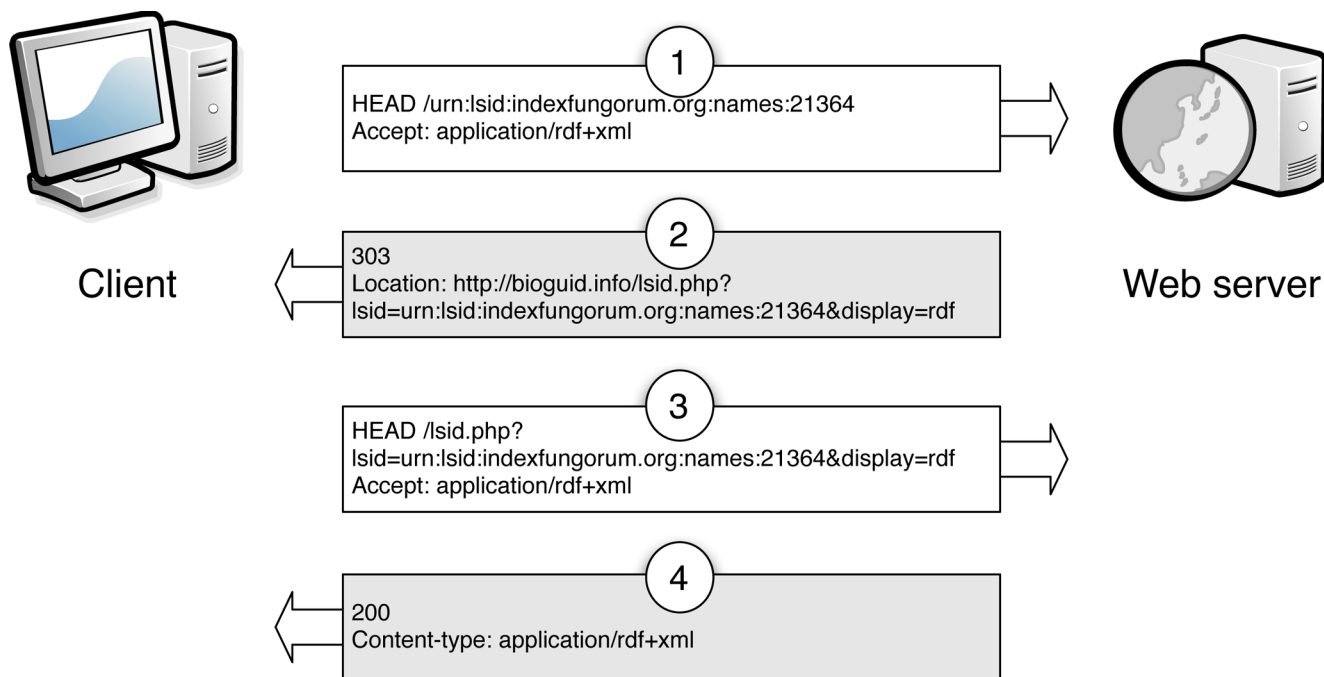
Client

1
HEAD /urn:lsid:indexfungorum.org:names:21364
Accept: application/rdf+xml

Web server

2
303
Location: http://bioguid.info/lsid.php?
lsid=urn:lsid:indexfungorum.org:names:21364&display=rdf

3
HEAD /lsid.php?
lsid=urn:lsid:indexfungorum.org:names:21364&display=rdf
Accept: application/rdf+xml

4
200
Content-type: application/rdf+xml